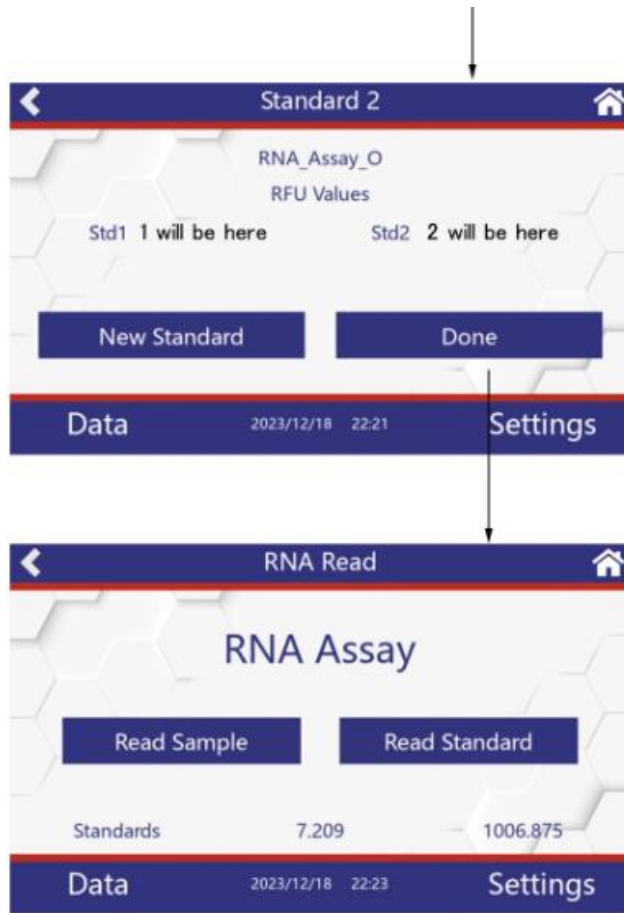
Standard 2

RNA_Assay_O

RFU Values

Std1 1 will be here

Std2 2 will be here

New Standard

Done

Data

2023/12/18 22:21

Settings

RNA Read

RNA Assay

Read Sample

Read Standard

Standards

7.209

1006.875

Data

2023/12/18 22:23

Settings